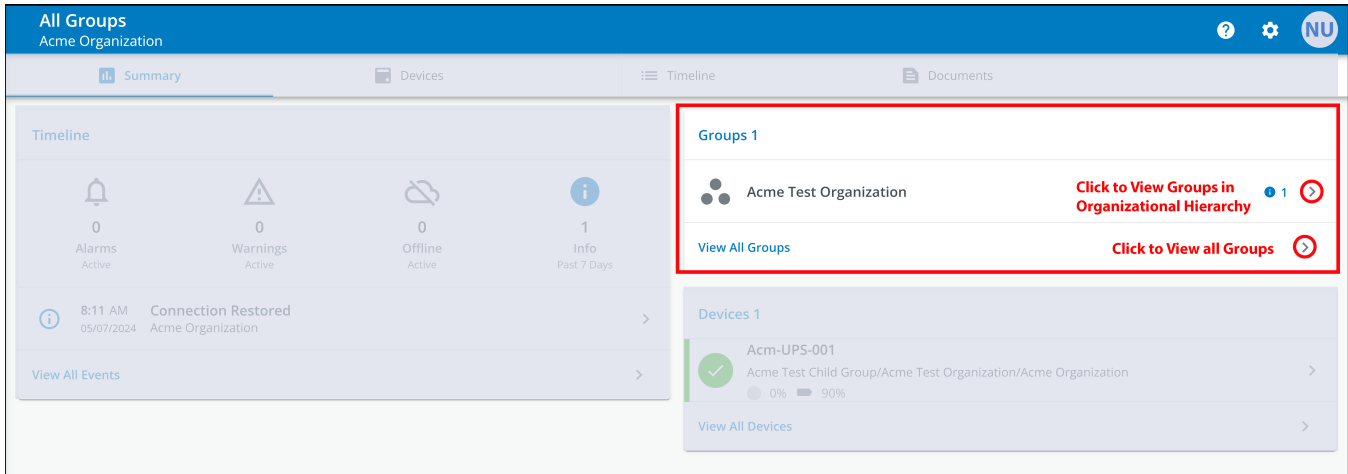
All Groups
Acme Organization

NU

Summary
Devices
Timeline
Documents

Timeline

0
Alarms
Active

0
Warnings
Active

0
Offline
Active

1
Info
Past 7 Days

8:11 AM
05/07/2024
Connection Restored
Acme Organization

View All Events

Groups 1

Acme Test Organization

Click to View Groups in Organizational Hierarchy

1

View All Groups

Click to View all Groups

Devices 1

Acm-UPS-001
Acme Test Child Group/Acme Test Organization/Acme Organization
0% 90%

View All Devices